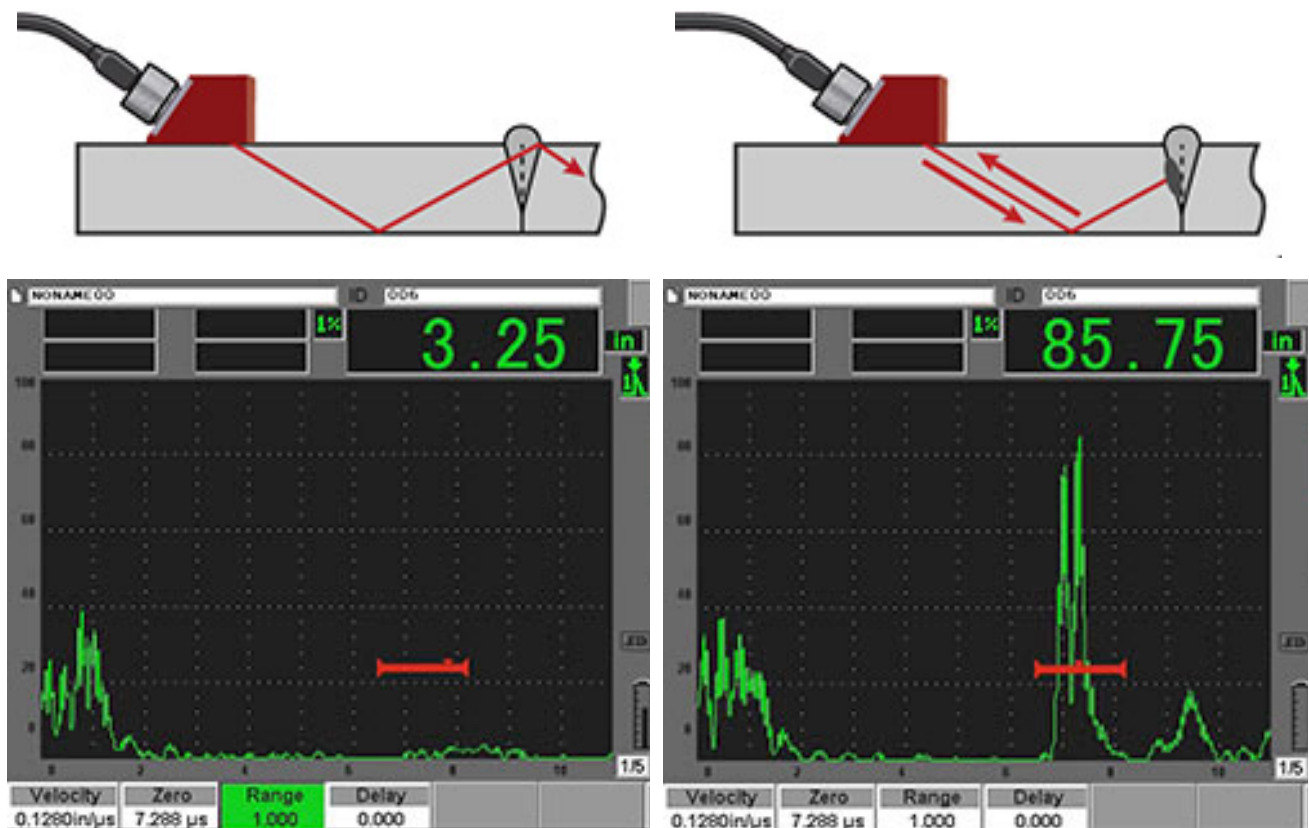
NONAME00

ID 006

1%

3.25

in

100
80
60
40
20
0

0 2 4 6 8 10

1/5

| Velocity | Zero | Range | Delay |
|---|---|---|---|
| 0.1280in/µs | 7.288 µs | 1.000 | 0.000 |

NONAME00

ID 006

1%

85.75

in

100
80
60
40
20
0

0 2 4 6 8 10

1/5

| Velocity | Zero | Range | Delay |
|---|---|---|---|
| 0.1280in/µs | 7.288 µs | 1.000 | 0.000 |